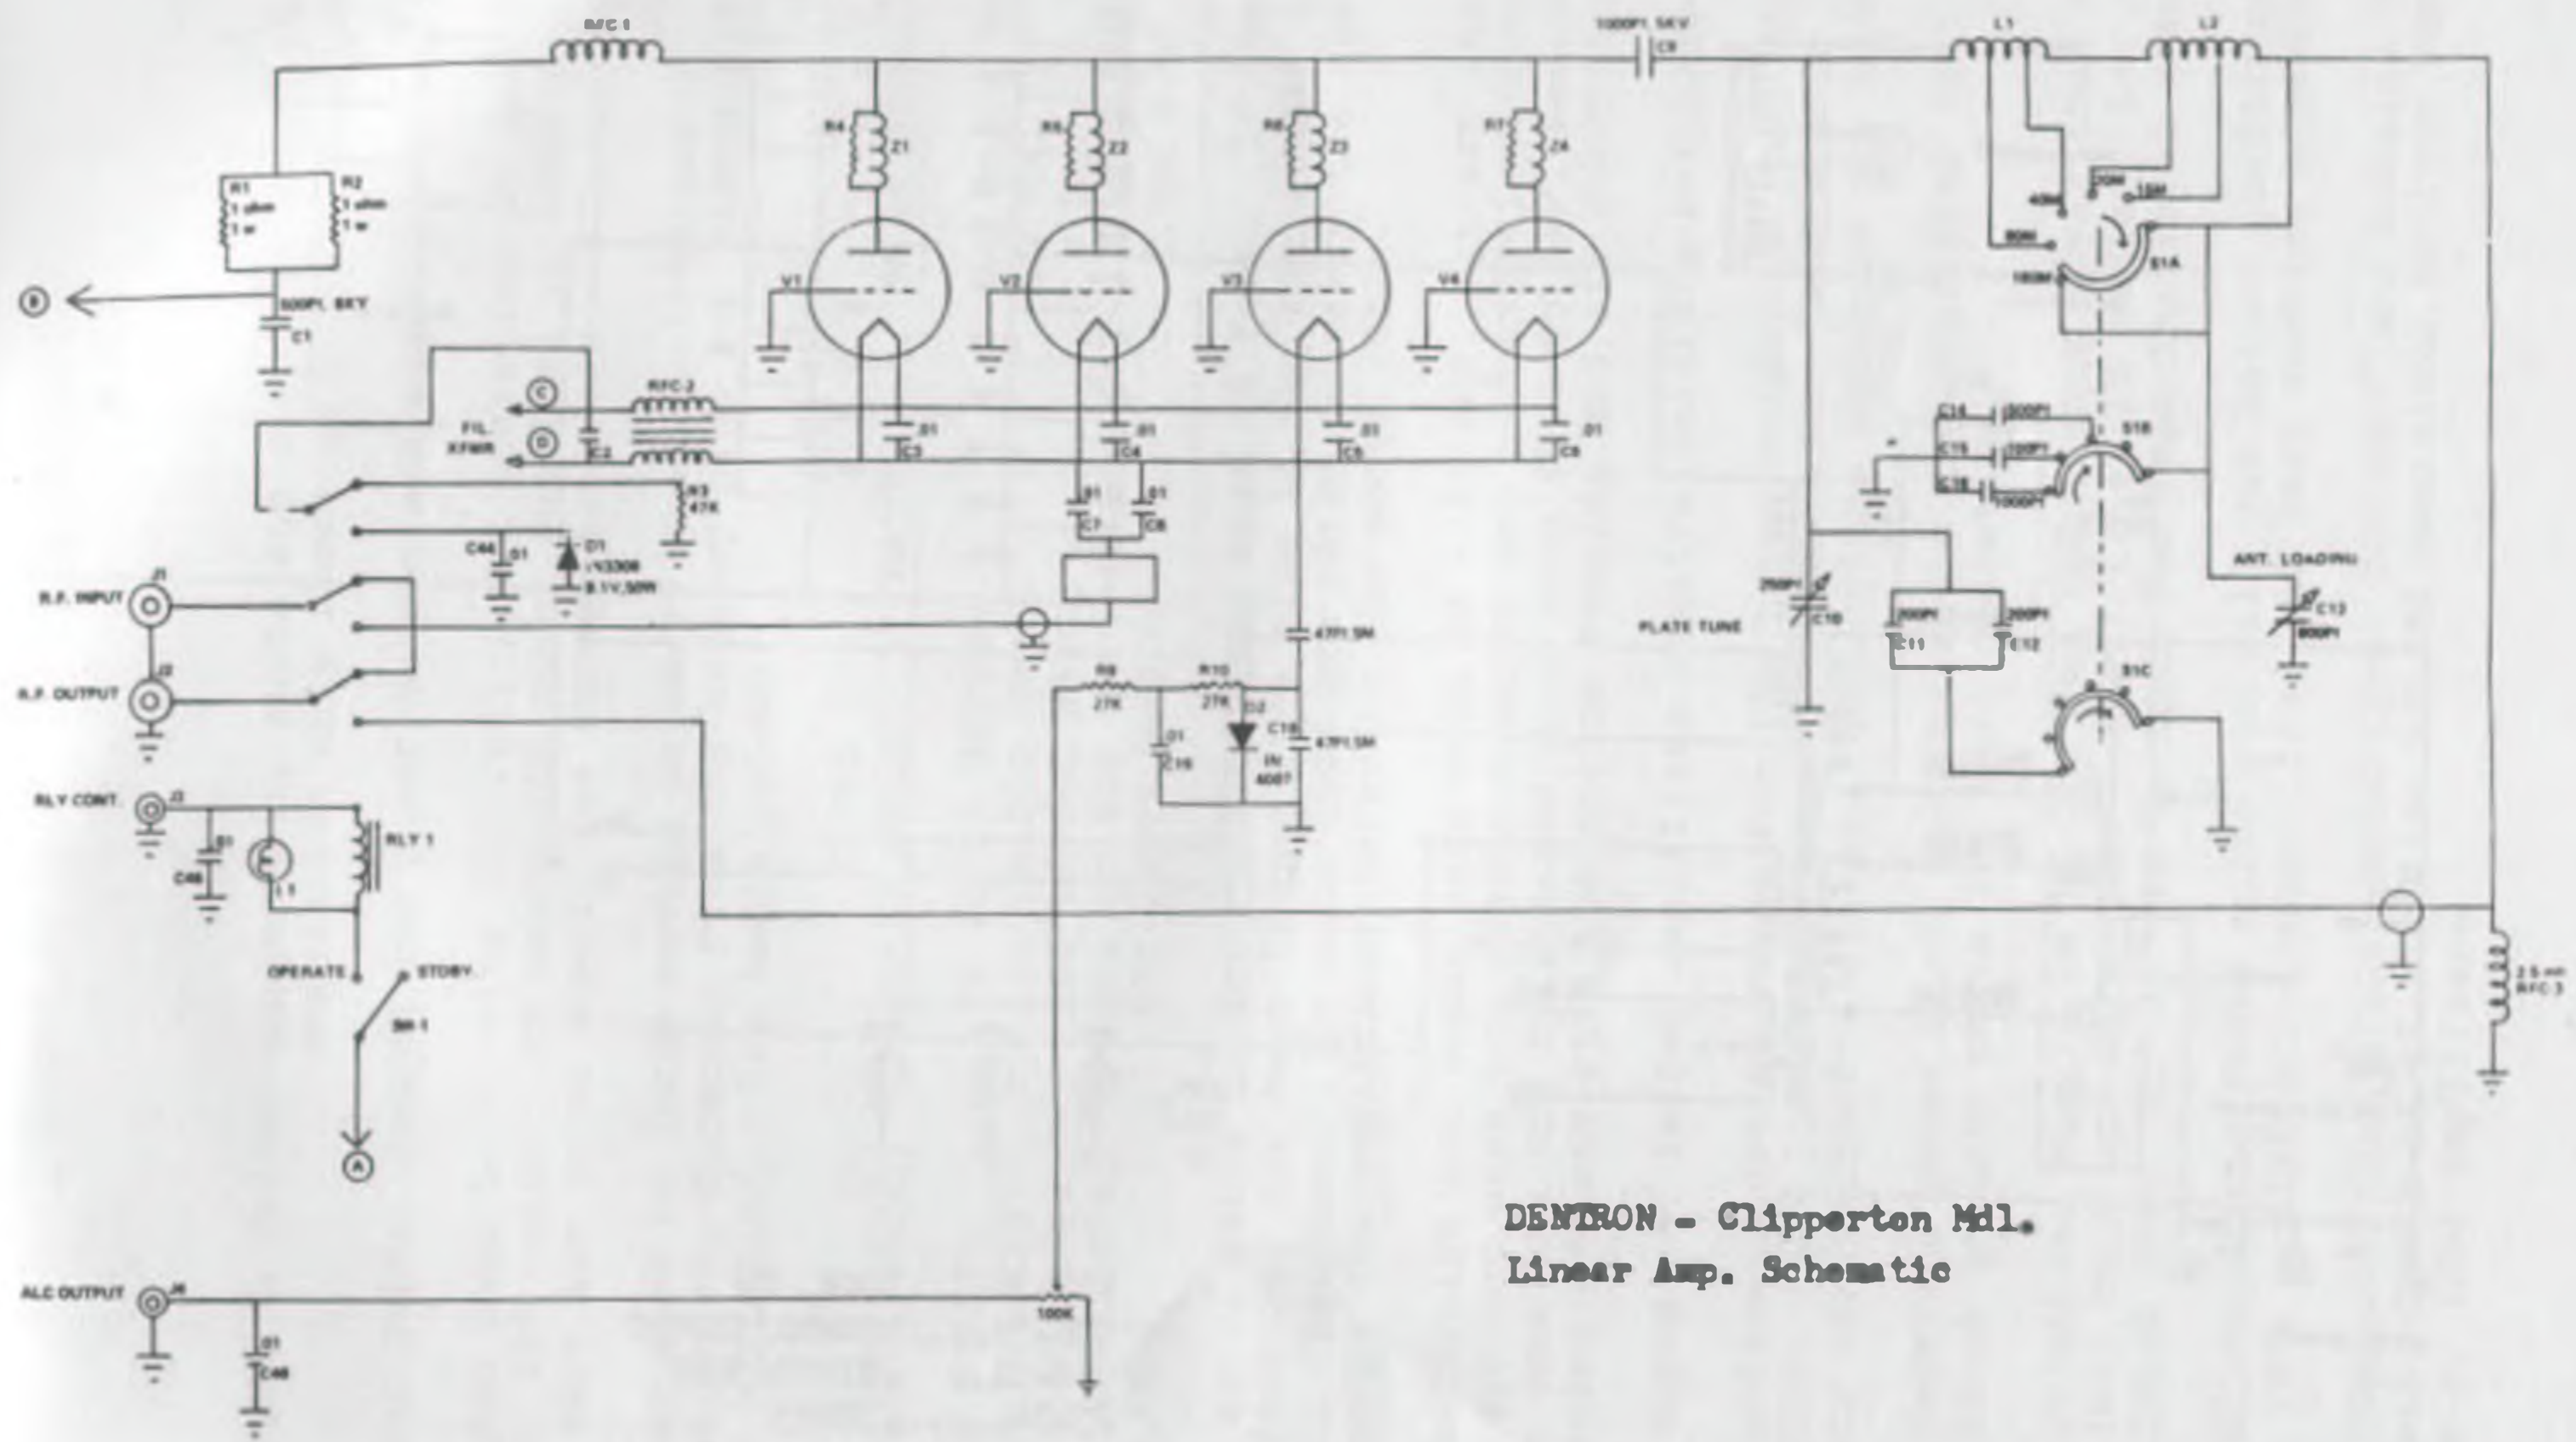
RFC 1
1000PF, 5KV
C9
L1
L2
R4
Z1
R5
Z2
R6
Z3
R7
Z4
R1
1 ohm
1 w
R2
1 ohm
1 w
40M
20M
15M
80M
160M
S1A
V1
V2
V3
V4
B
500PF, 6KV
C1
C
D
RFC-2
FIL. XFMR
C2
.01
C3
.01
C4
.01
C5
.01
C6
C14
300PF
C15
100PF
C16
1000PF
S1B
R3
47K
.01
C7
.01
C8
C44
.01
D1
1N3306
9.1V, 50W
R.F. INPUT
J1
R.F. OUTPUT
J2
250PF
C10
PLATE TUNE
200PF
C11
200PF
C12
ANT. LOADING
C13
800PF
47PF, 5M
S1C
R9
27K
R10
27K
D2
.01
C16
C18
1N 4007
47PF, 5M
RLY CONT.
J3
.01
C45
L1
RLY 1
OPERATE
STDBY.
SW 1
A
2.5 mH
RFC 3
DENTRON - Clipperton Mdl.
Linear Amp. Schematic
ALC OUTPUT
J4
100K
.01
C46